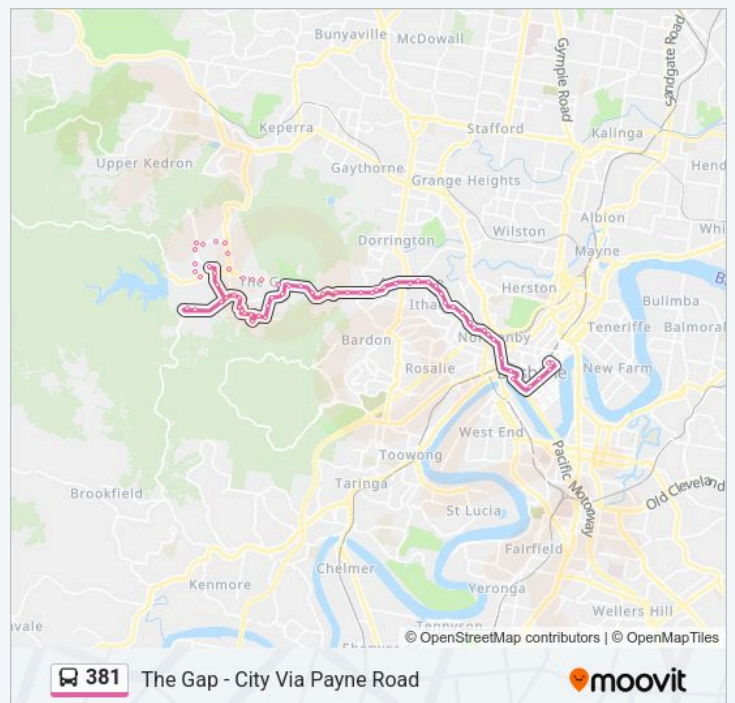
Bunyaville
McDowall
Gympie Road
Sandgate Road
Keperra
Stafford
Kalinga
Upper Kedron
Gaythorne
Grange Heights
Hend
Albion
Dorrington
Wilston
Whi
Mayne
The G
Herston
Bulimba
Itha
Teneriffe
Balmoral
Bardon
Normanby
Rosalie
New Farm
West End
Toowong
Pacific Motorway
Old Cleveland
Brookfield
Taringa
St Lucia
Fairfield
Chelmer
Kenmore
Yeronga
Wellers Hill
avale
Tennyson
© OpenStreetMap contributors | © OpenMapTiles
381
The Gap - City Via Payne Road
moovit